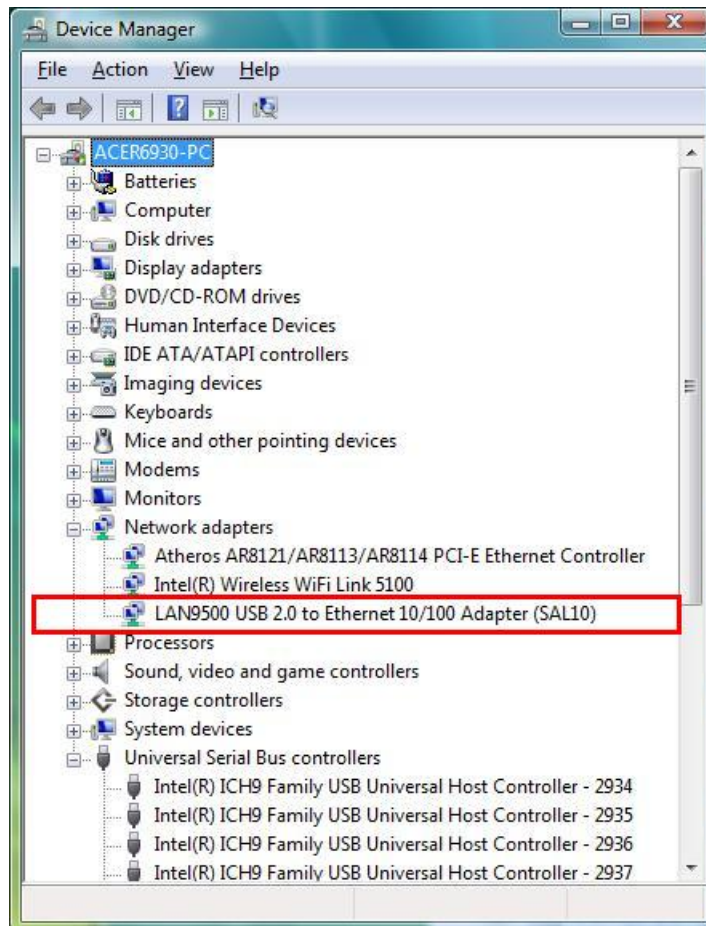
Device Manager

File Action View Help

ACER6930-PC
Batteries
Computer
Disk drives
Display adapters
DVD/CD-ROM drives
Human Interface Devices
IDE ATA/ATAPI controllers
Imaging devices
Keyboards
Mice and other pointing devices
Modems
Monitors
Network adapters
Atheros AR8121/AR8113/AR8114 PCI-E Ethernet Controller
Intel(R) Wireless WiFi Link 5100
LAN9500 USB 2.0 to Ethernet 10/100 Adapter (SAL10)
Processors
Sound, video and game controllers
Storage controllers
System devices
Universal Serial Bus controllers
Intel(R) ICH9 Family USB Universal Host Controller - 2934
Intel(R) ICH9 Family USB Universal Host Controller - 2935
Intel(R) ICH9 Family USB Universal Host Controller - 2936
Intel(R) ICH9 Family USB Universal Host Controller - 2937